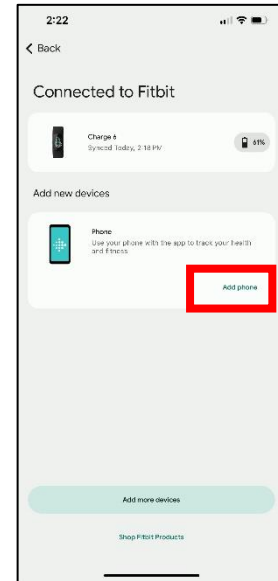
2:22

< Back

Connected to Fitbit

Charge 6
Synced Today, 2:18 PM

61%

Add new devices

Phone
Use your phone with the app to track your health and fitness

Add phone

Add more devices

Shop Fitbit Products